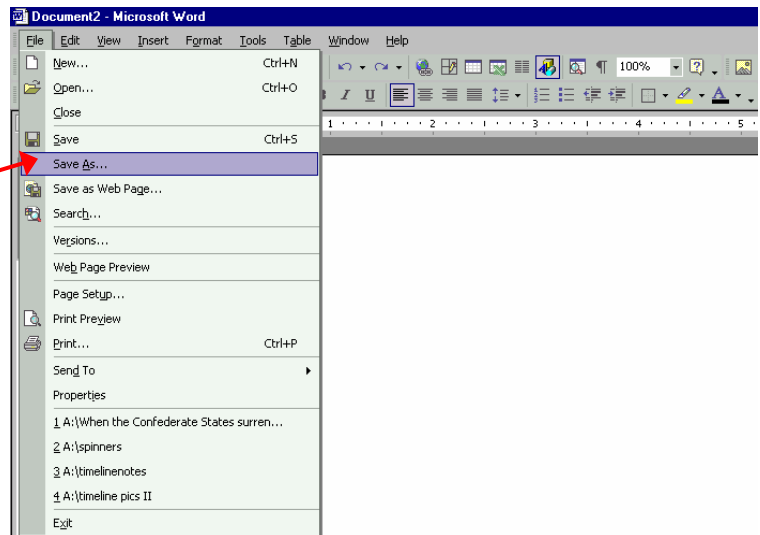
Document2 - Microsoft Word

File Edit View Insert Format Tools Table Window Help

100%

New... Ctrl+N
Open... Ctrl+O
Close
Save Ctrl+S
Save As...
Save as Web Page...
Search...
Versions...
Web Page Preview
Page Setup...
Print Preview
Print... Ctrl+P
Send To
Properties
1 A:\When the Confederate States surren...
2 A:\spinners
3 A:\timelinenotes
4 A:\timeline pics II
Exit

1 2 3 4 5